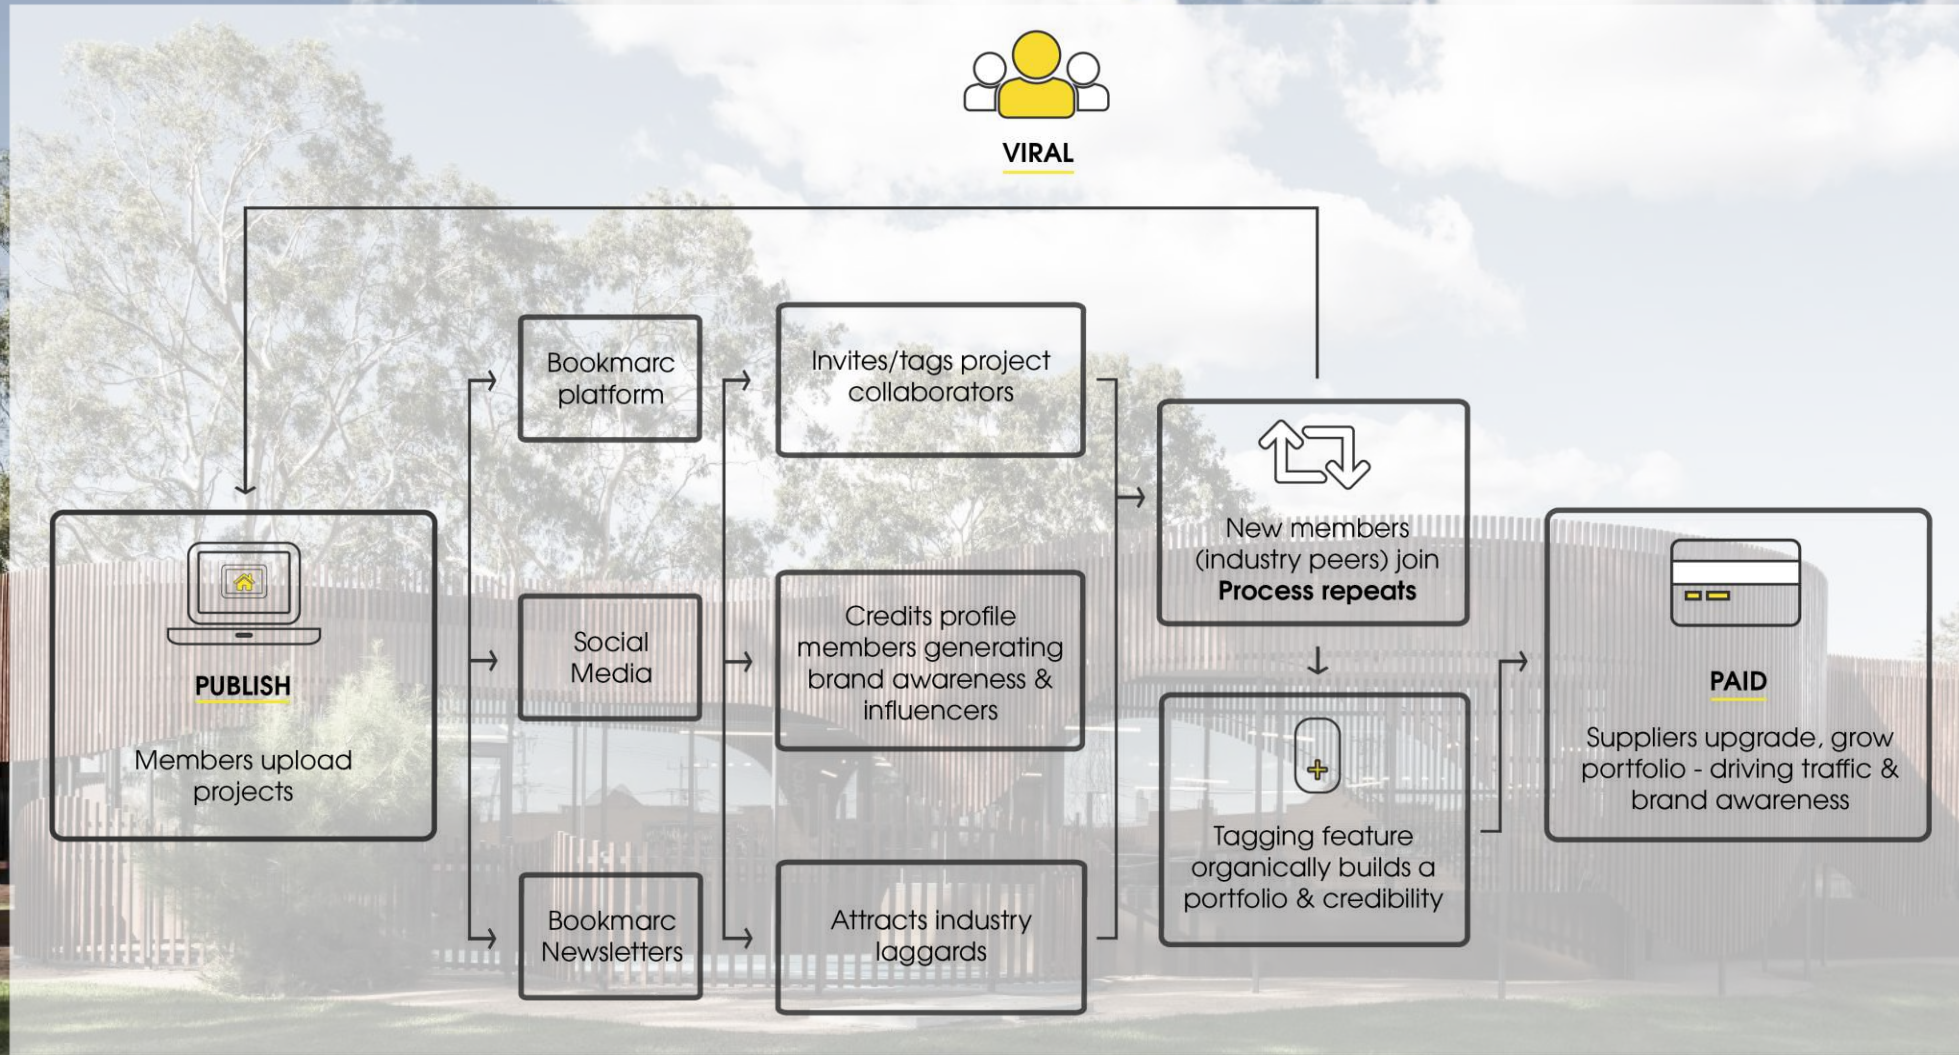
VIRAL

PUBLISH

Members upload projects

Bookmarc platform

Social Media

Bookmarc Newsletters

Invites/tags project collaborators

Credits profile members generating brand awareness & influencers

Attracts industry laggards

New members (industry peers) join
**Process repeats**

Tagging feature organically builds a portfolio & credibility

PAID

Suppliers upgrade, grow portfolio - driving traffic & brand awareness